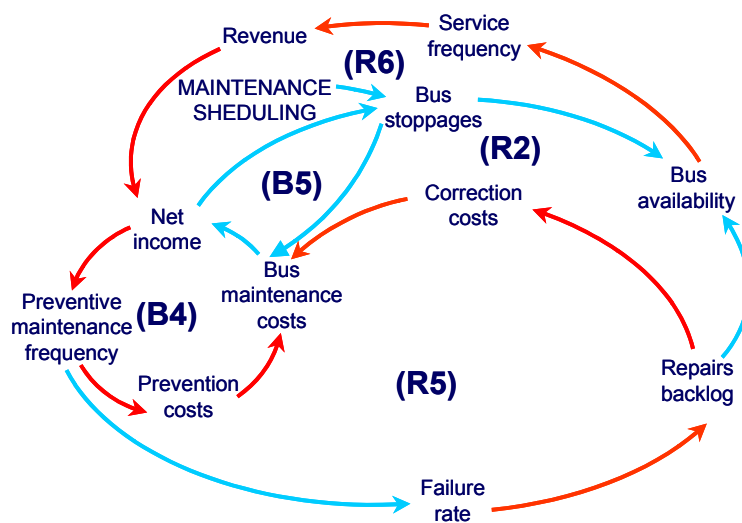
Revenue

Service frequency

(R6)

MAINTENANCE SHEDULING

Bus stoppages

(R2)

Bus availability

(B5)

Correction costs

Net income

Bus maintenance costs

Preventive maintenance frequency

(B4)

Prevention costs

(R5)

Repairs backlog

Failure rate